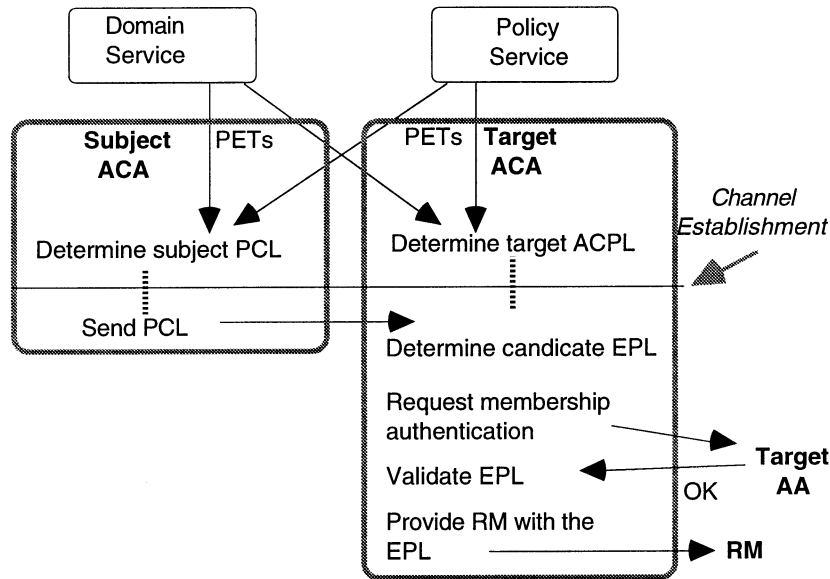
Domain Service

Policy Service

Subject ACA

PETs

PETs

Target ACA

Channel Establishment

Determine subject PCL

Determine target ACPL

Send PCL

Determine candicate EPL

Request membership authentication

Target AA

Validate EPL

OK

Provide RM with the EPL

RM